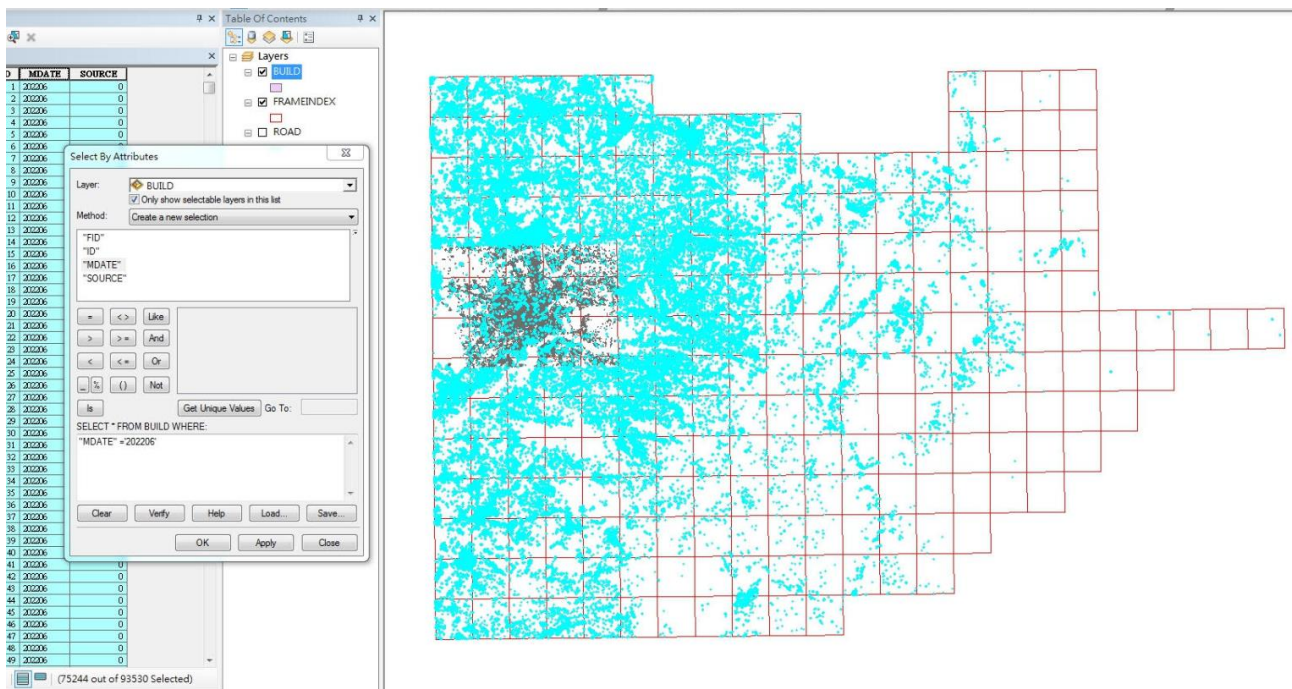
Table Of Contents

Layers
BUILD
FRAMEINDEX
ROAD

| D | MDATE | SOURCE |
|---|---|---|
| 1 | 202206 | 0 |
| 2 | 202206 | 0 |
| 3 | 202206 | 0 |
| 4 | 202206 | 0 |
| 5 | 202206 | 0 |
| 6 | 202206 | |
| 7 | 202206 | |
| 8 | 202206 | |
| 9 | 202206 | |
| 10 | 202206 | |
| 11 | 202206 | |
| 12 | 202206 | |
| 13 | 202206 | |
| 14 | 202206 | |
| 15 | 202206 | |
| 16 | 202206 | |
| 17 | 202206 | |
| 18 | 202206 | |
| 19 | 202206 | |
| 20 | 202206 | |
| 21 | 202206 | |
| 22 | 202206 | |
| 23 | 202206 | |
| 24 | 202206 | |
| 25 | 202206 | |
| 26 | 202206 | |
| 27 | 202206 | |
| 28 | 202206 | |
| 29 | 202206 | |
| 30 | 202206 | |
| 31 | 202206 | |
| 32 | 202206 | |
| 33 | 202206 | |
| 34 | 202206 | |
| 35 | 202206 | |
| 36 | 202206 | |
| 37 | 202206 | |
| 38 | 202206 | |
| 39 | 202206 | |
| 40 | 202206 | |
| 41 | 202206 | 0 |
| 42 | 202206 | 0 |
| 43 | 202206 | 0 |
| 44 | 202206 | 0 |
| 45 | 202206 | 0 |
| 46 | 202206 | 0 |
| 47 | 202206 | 0 |
| 48 | 202206 | 0 |
| 49 | 202206 | 0 |

(75244 out of 93530 Selected)

Select By Attributes

Layer: BUILD
Only show selectable layers in this list
Method: Create a new selection

"FID"
"ID"
"MDATE"
"SOURCE"

= <> Like
> >= And
< <= Or
_ % () Not
Is
Get Unique Values Go To:

SELECT * FROM BUILD WHERE:
"MDATE" ='202206'

Clear Verify Help Load... Save...
OK Apply Close